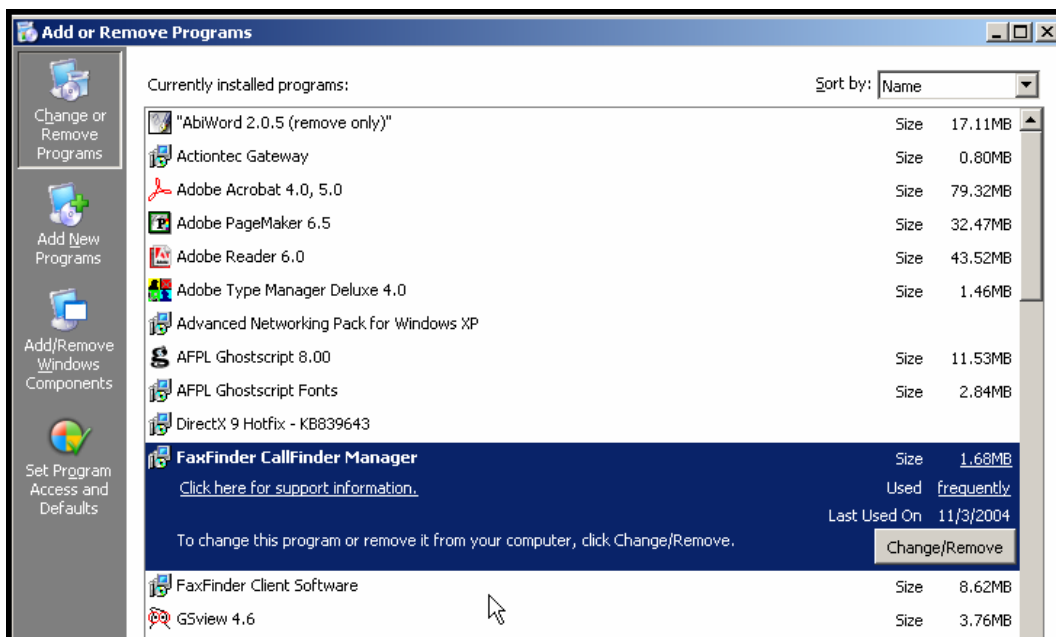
Add or Remove Programs

Change or Remove Programs

Add New Programs

Add/Remove Windows Components

Set Program Access and Defaults

Currently installed programs:

Sort by: Name

| | | |
|---|---|---|
| "AbiWord 2.0.5 (remove only)" | Size | 17.11MB |
| Actiontec Gateway | Size | 0.80MB |
| Adobe Acrobat 4.0, 5.0 | Size | 79.32MB |
| Adobe PageMaker 6.5 | Size | 32.47MB |
| Adobe Reader 6.0 | Size | 43.52MB |
| Adobe Type Manager Deluxe 4.0 | Size | 1.46MB |
| Advanced Networking Pack for Windows XP | | |
| AFPL Ghostscript 8.00 | Size | 11.53MB |
| AFPL Ghostscript Fonts | Size | 2.84MB |
| DirectX 9 Hotfix - KB839643 | | |
| FaxFinder CallFinder Manager | Size | 1.68MB |
| Click here for support information. | Used | frequently |
| | Last Used On | 11/3/2004 |
| To change this program or remove it from your computer, click Change/Remove. | | Change/Remove |
| FaxFinder Client Software | Size | 8.62MB |
| GSview 4.6 | Size | 3.76MB |